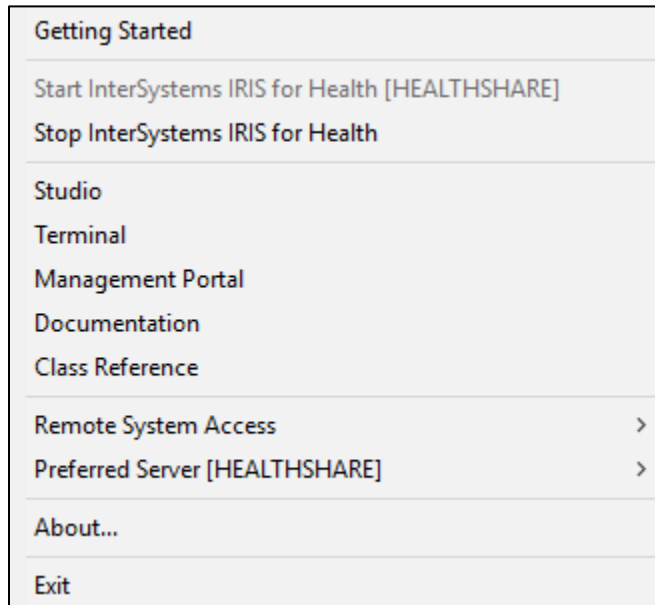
Getting Started

Start InterSystems IRIS for Health [HEALTHSHARE]
Stop InterSystems IRIS for Health

Studio
Terminal
Management Portal
Documentation
Class Reference

Remote System Access >
Preferred Server [HEALTHSHARE] >

About...

Exit